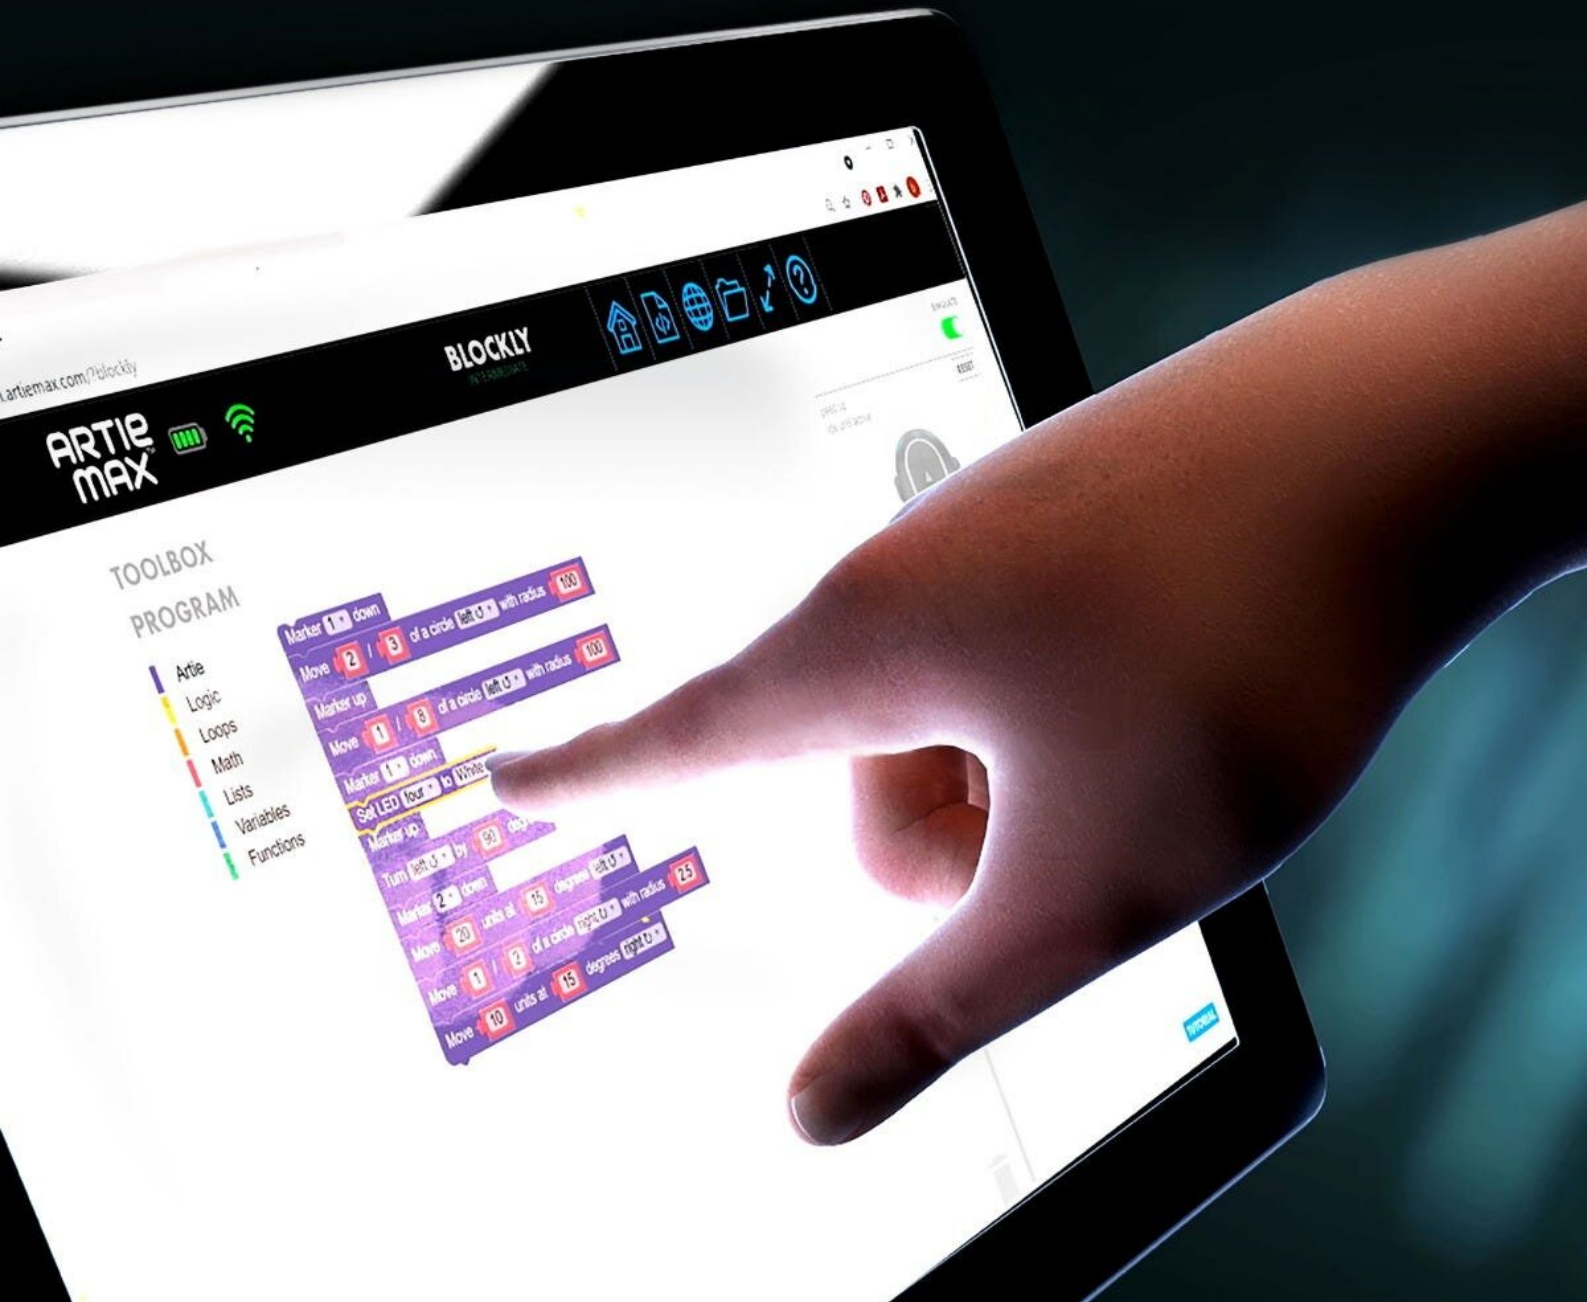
artiemax.com/?blockly

ARTIE MAX

BLOCKLY
INTERMEDIATE

ENGAGE

RESET

TOOLBOX

PROGRAM

Artie
Logic
Loops
Math
Lists
Variables
Functions

Marker 1 down
Move 2 / 3 of a circle left with radius 100
Move 2 / 3 of a circle left with radius 100
Marker up
Move 1 / 8 of a circle
Marker 1 down
Set LED four to White
Marker up
Turn left by 90 deg
Marker 2 down
Move 20 units at 15 degrees left
Move 1 / 2 of a circle right with radius 25
Move 1 units at 15 degrees right
Move 10

TUTORIAL